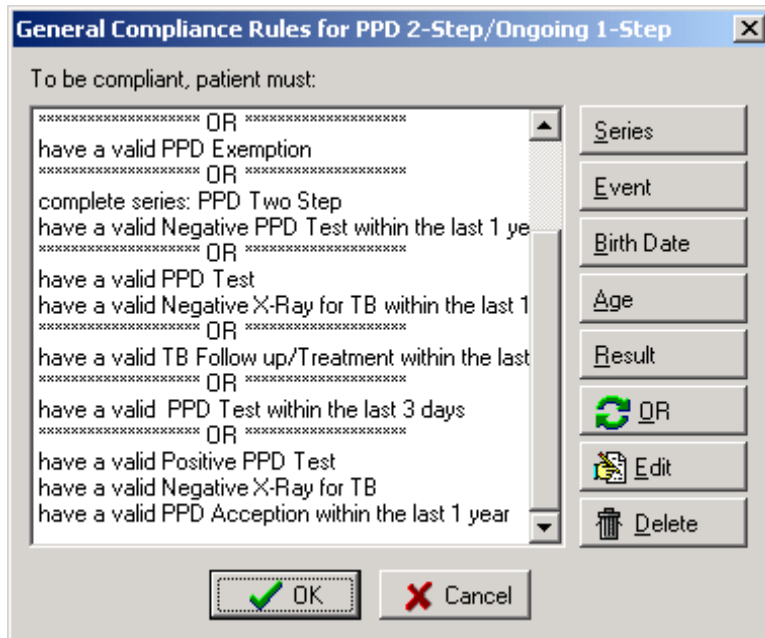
General Compliance Rules for PPD 2-Step/Ongoing 1-Step

To be compliant, patient must:

******************** OR ********************
have a valid PPD Exemption
******************** OR ********************
complete series: PPD Two Step
have a valid Negative PPD Test within the last 1 ye
******************** OR ********************
have a valid PPD Test
have a valid Negative X-Ray for TB within the last 1
******************** OR ********************
have a valid TB Follow up/Treatment within the last
******************** OR ********************
have a valid PPD Test within the last 3 days
******************** OR ********************
have a valid Positive PPD Test
have a valid Negative X-Ray for TB
have a valid PPD Acception within the last 1 year

Series
Event
Birth Date
Age
Result
OR
Edit
Delete

OK
Cancel